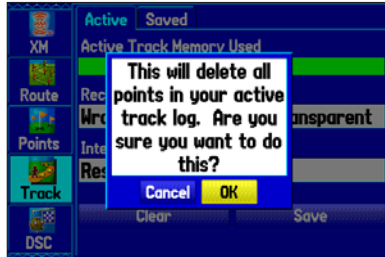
XM
Route
Points
Track
DSC

Active Saved
Active Track Memory Used
Rec
Wra
nsparent
Inte
Res

This will delete all points in your active track log. Are you sure you want to do this?
Cancel OK

Clear
Save